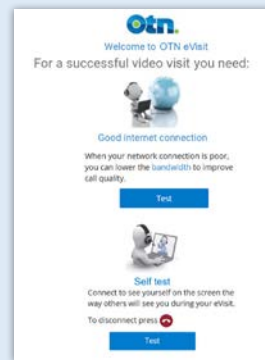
Otn.

Welcome to OTN eVisit

For a successful video visit you need:

Good internet connection

When your network connection is poor, you can lower the bandwidth to improve call quality.

Test

Self test

Connect to see yourself on the screen the way others will see you during your eVisit.

To disconnect press

Test